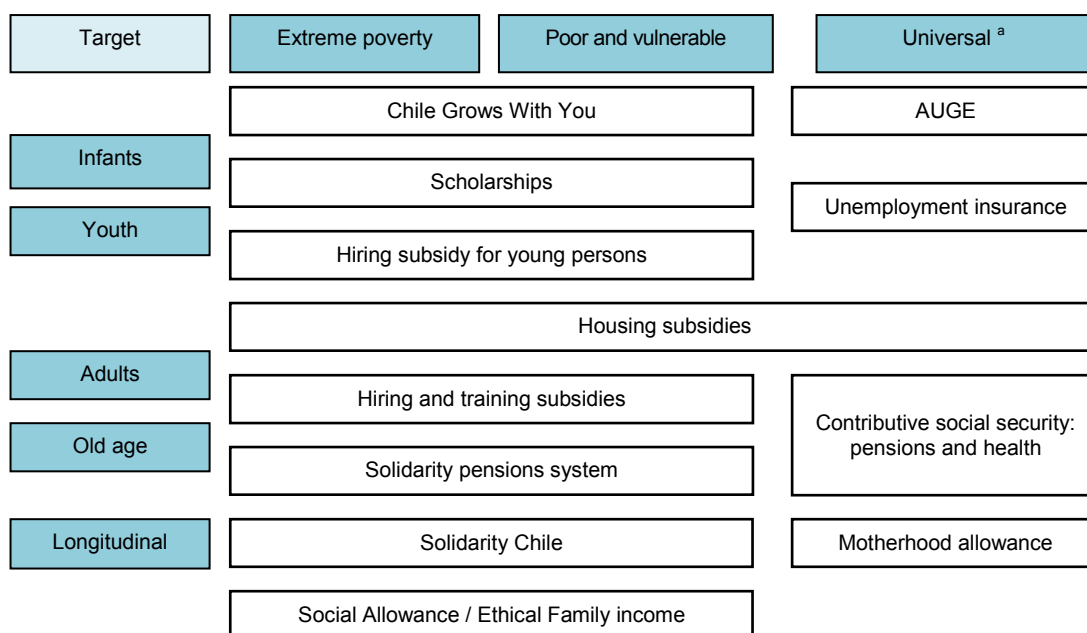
Target

Extreme poverty

Poor and vulnerable

Universal $^{a}$

Chile Grows With You

AUGE

Infants

Scholarships

Unemployment insurance

Youth

Hiring subsidy for young persons

Housing subsidies

Adults

Hiring and training subsidies

Contributive social security: pensions and health

Old age

Solidarity pensions system

Longitudinal

Solidarity Chile

Motherhood allowance

Social Allowance / Ethical Family income